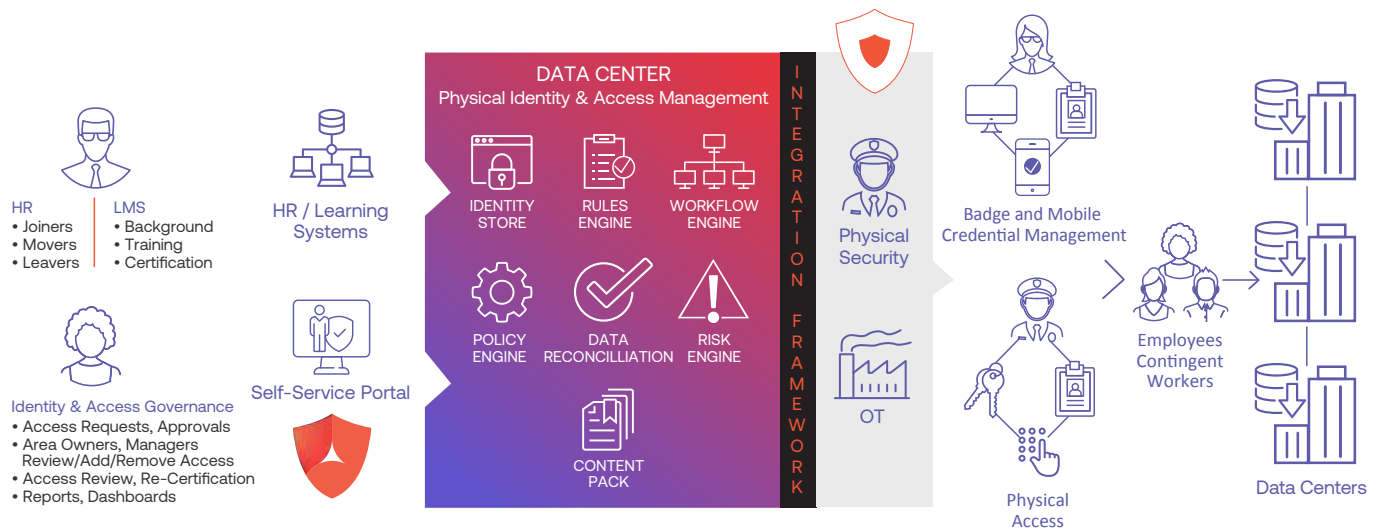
HR
• Joiners
• Movers
• Leavers

LMS
• Background
• Training
• Certification

HR / Learning Systems

Identity & Access Governance
• Access Requests, Approvals
• Area Owners, Managers Review/Add/Remove Access
• Access Review, Re-Certification
• Reports, Dashboards

Self-Service Portal

DATA CENTER
Physical Identity & Access Management

IDENTITY STORE

RULES ENGINE

WORKFLOW ENGINE

POLICY ENGINE

DATA RECONCILLIATION

RISK ENGINE

CONTENT PACK

INTEGRATION FRAMEWORK

Physical Security

OT

Badge and Mobile Credential Management

Physical Access

Employees Contingent Workers

Data Centers